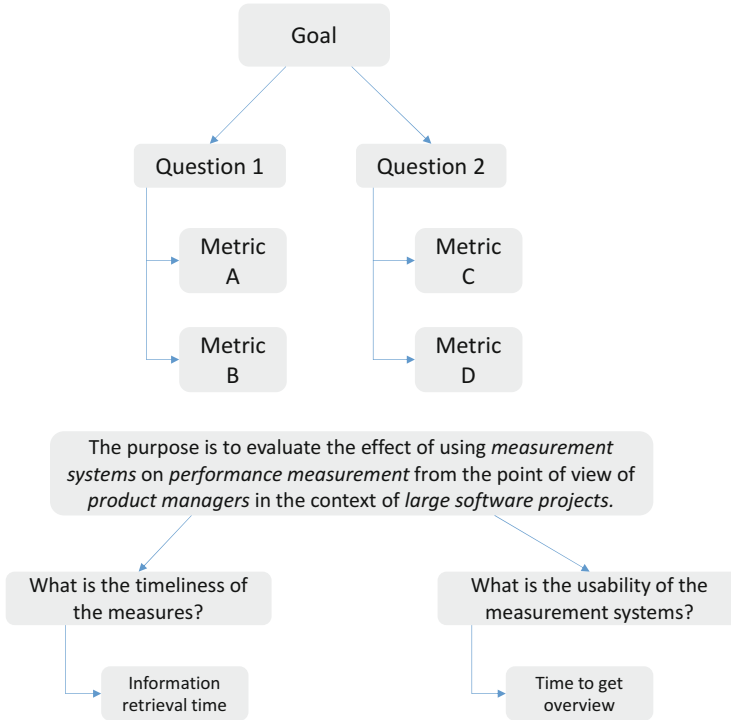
Goal

Question 1

Question 2

Metric A

Metric B

Metric C

Metric D

The purpose is to evaluate the effect of using *measurement systems* on *performance measurement* from the point of view of *product managers* in the context of *large software projects.*

What is the timeliness of the measures?

What is the usability of the measurement systems?

Information retrieval time

Time to get overview